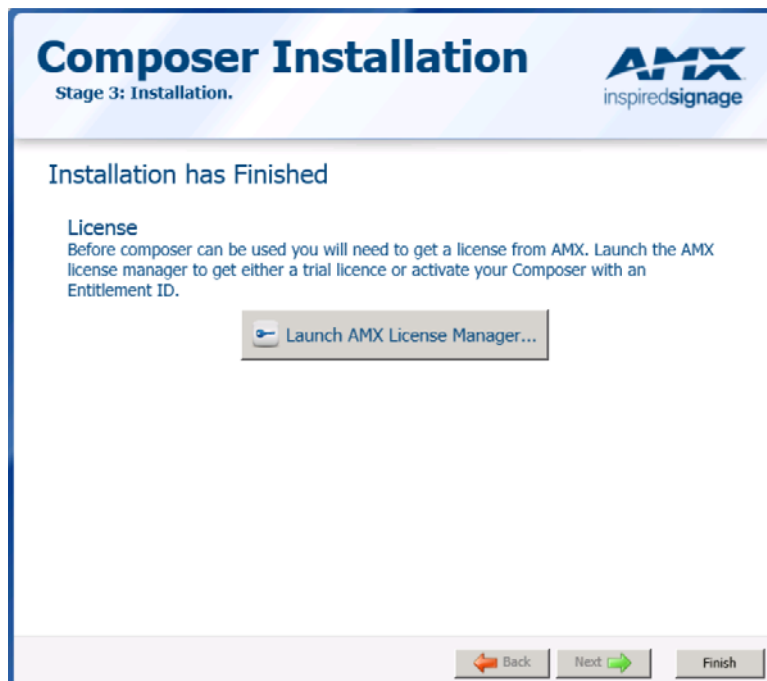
Composer Installation
Stage 3: Installation.

AMX
inspiredsignage

Installation has Finished

License
Before composer can be used you will need to get a license from AMX. Launch the AMX license manager to get either a trial licence or activate your Composer with an Entitlement ID.

Launch AMX License Manager...

Back Next Finish